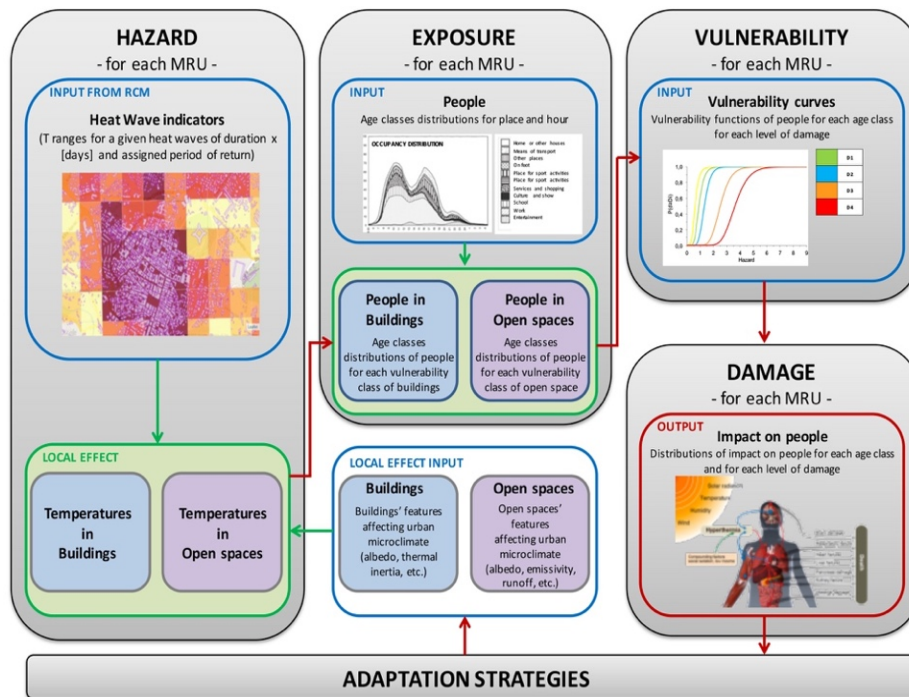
HAZARD
- for each MRU -

INPUT FROM RCM
Heat Wave indicators
(T ranges for a given heat waves of duration x [days] and assigned period of return)

LOCAL EFFECT
Temperatures in Buildings
Temperatures in Open spaces

EXPOSURE
- for each MRU -

INPUT
People
Age classes distributions for place and hour

OCCUPANCY DISTRIBUTION
Home or other houses
Means of transport
Other places
On foot
Place for sport activities
Place for sport activities
Services and shopping
Culture and show
School
Work
Entertainment

People in Buildings
Age classes distributions of people for each vulnerability class of buildings

People in Open spaces
Age classes distributions of people for each vulnerability class of open space

LOCAL EFFECT INPUT
Buildings
Buildings' features affecting urban microclimate (albedo, thermal inertia, etc.)

Open spaces
Open spaces' features affecting urban microclimate (albedo, emissivity, runoff, etc.)

VULNERABILITY
- for each MRU -

INPUT
Vulnerability curves
Vulnerability functions of people for each age class for each level of damage

1,0
0,8
0,6
0,4
0,2
0,0
0 1 2 3 4 5 6 7 8 9
Hazard
D1
D2
D3
D4

DAMAGE
- for each MRU -

OUTPUT
Impact on people
Distributions of impact on people for each age class and for each level of damage

Solar radiation
Temperature
Humidity
Wind
Hyperthermia
Death

ADAPTATION STRATEGIES